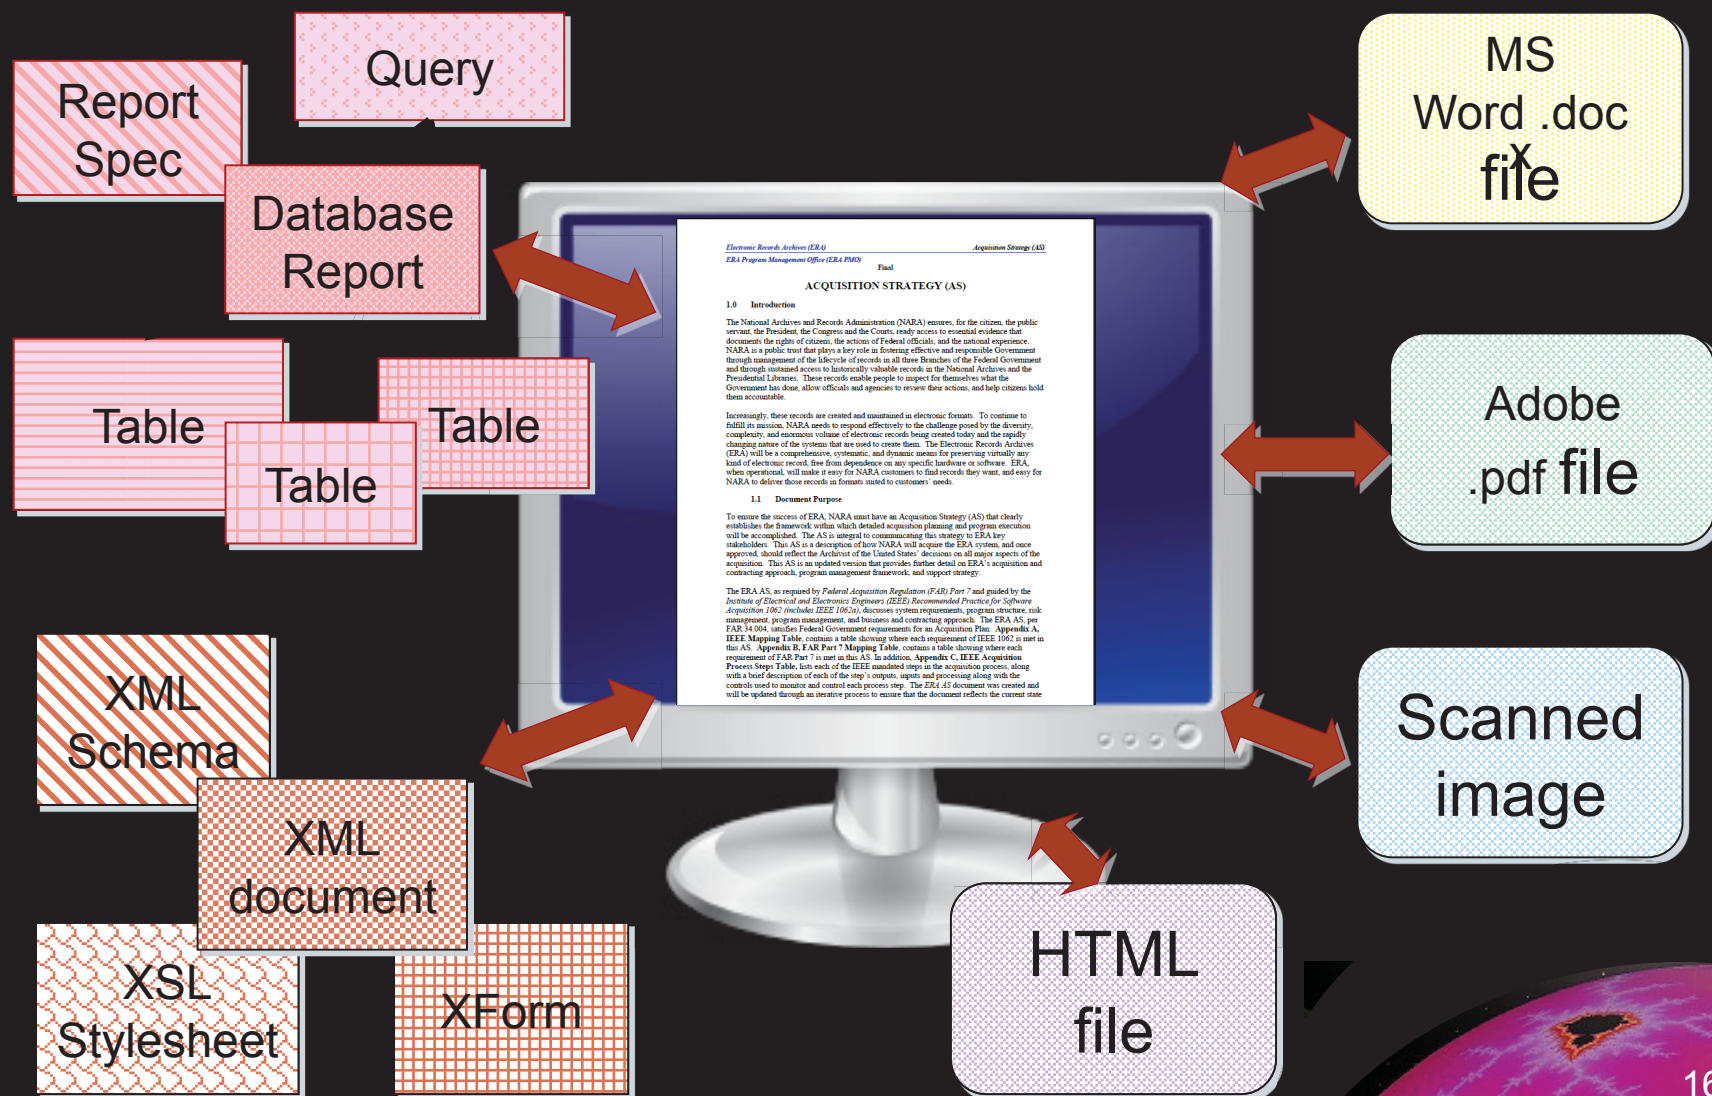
Report Spec

Query

Database Report

Table

Table

Table

XML Schema

XML document

XSL Stylesheet

XForm

Electronic Records Archives (ERA)

Acquisition Strategy (AS)

ERA Program Management Office (ERA PMO)

Final

ACQUISITION STRATEGY (AS)

1.0 Introduction

The National Archives and Records Administration (NARA) ensures, for the citizen, the public servant, the President, the Congress and the Courts, ready access to essential evidence that documents the rights of citizens, the actions of Federal officials, and the national experience. NARA is a public trust that plays a key role in fostering effective and responsible Government through management of the lifecycle of records in all three Branches of the Federal Government and through sustained access to historically valuable records in the National Archives and the Presidential Libraries. These records enable people to inspect for themselves what the Government has done, allow officials and agencies to review their actions, and help citizens hold them accountable.

Increasingly, these records are created and maintained in electronic formats. To continue to fulfill its mission, NARA needs to respond effectively to the challenge posed by the diversity, complexity, and enormous volume of electronic records being created today and the rapidly changing nature of the systems that are used to create them. The Electronic Records Archives (ERA) will be a comprehensive, systematic, and dynamic means for preserving virtually any kind of electronic record, free from dependence on any specific hardware or software. ERA, when operational, will make it easy for NARA customers to find records they want, and easy for NARA to deliver those records in formats suited to customers' needs.

1.1 Document Purpose

To ensure the success of ERA, NARA must have an Acquisition Strategy (AS) that clearly establishes the framework within which detailed acquisition planning and program execution will be accomplished. The AS is integral to communicating this strategy to ERA key stakeholders. This AS is a description of how NARA will acquire the ERA system, and once approved, should reflect the Archivist of the United States' decisions on all major aspects of the acquisition. This AS is an updated version that provides further detail on ERA's acquisition and contracting approach, program management framework, and support strategy.

The ERA AS, as required by Federal Acquisition Regulation (FAR) Part 7 and guided by the Institute of Electrical and Electronics Engineers (IEEE) Recommended Practice for Software Acquisition 1062 (includes IEEE 1062a), discusses system requirements, program structure, risk management, program management, and business and contracting approach. The ERA AS, per FAR 34.004, satisfies Federal Government requirements for an Acquisition Plan. Appendix A, IEEE Mapping Table, contains a table showing where each requirement of IEEE 1062 is met in this AS. Appendix B, FAR Part 7 Mapping Table, contains a table showing where each requirement of FAR Part 7 is met in this AS. In addition, Appendix C, IEEE Acquisition Process Steps Table, lists each of the IEEE mandated steps in the acquisition process, along with a brief description of each of the step's outputs, inputs and processing along with the controls used to monitor and control each process step. The ERA AS document was created and will be updated through an iterative process to ensure that the document reflects the current state

MS Word .docx file

Adobe .pdf file

Scanned image

HTML file

16